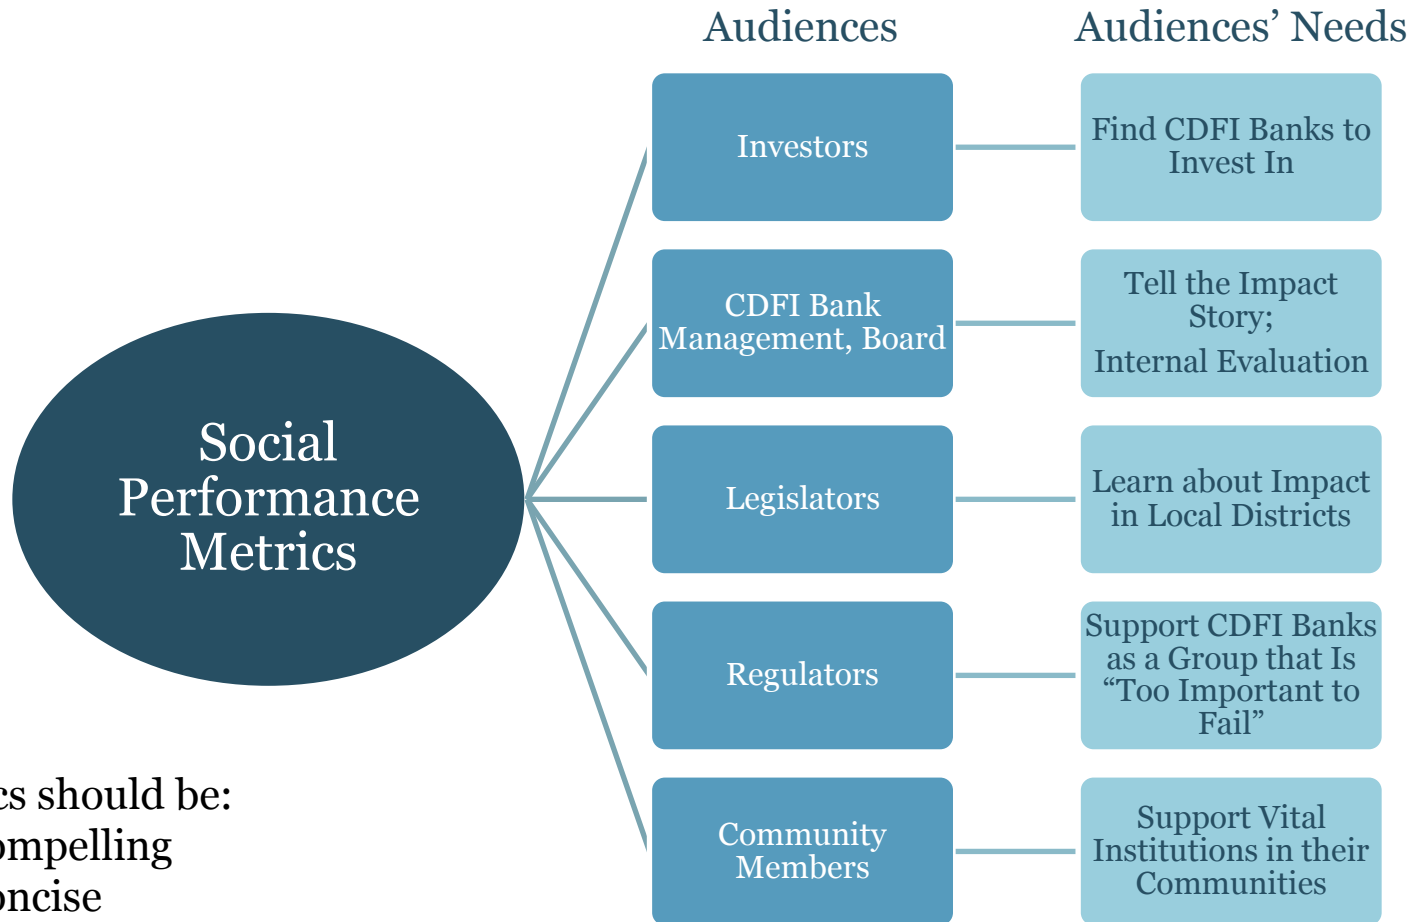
Audiences

Audiences’ Needs

Social Performance Metrics

Investors

Find CDFI Banks to Invest In

CDFI Bank Management, Board

Tell the Impact Story;

Internal Evaluation

Legislators

Learn about Impact in Local Districts

Regulators

Support CDFI Banks as a Group that Is “Too Important to Fail”

Community Members

Support Vital Institutions in their Communities

cs should be:

ompelling

oncise